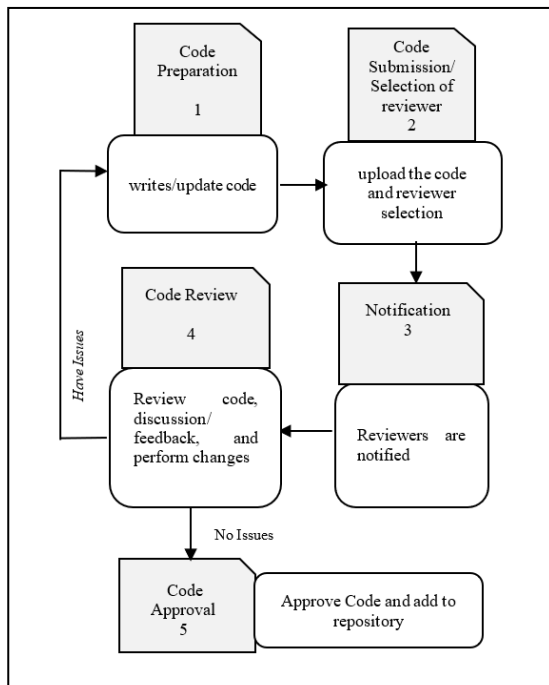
Code Preparation
1

writes/update code

Code Submission/ Selection of reviewer
2

upload the code and reviewer selection

Notification
3

Reviewers are notified

Code Review
4

Review code, discussion/ feedback, and perform changes

Have Issues

No Issues

Code Approval
5

Approve Code and add to repository